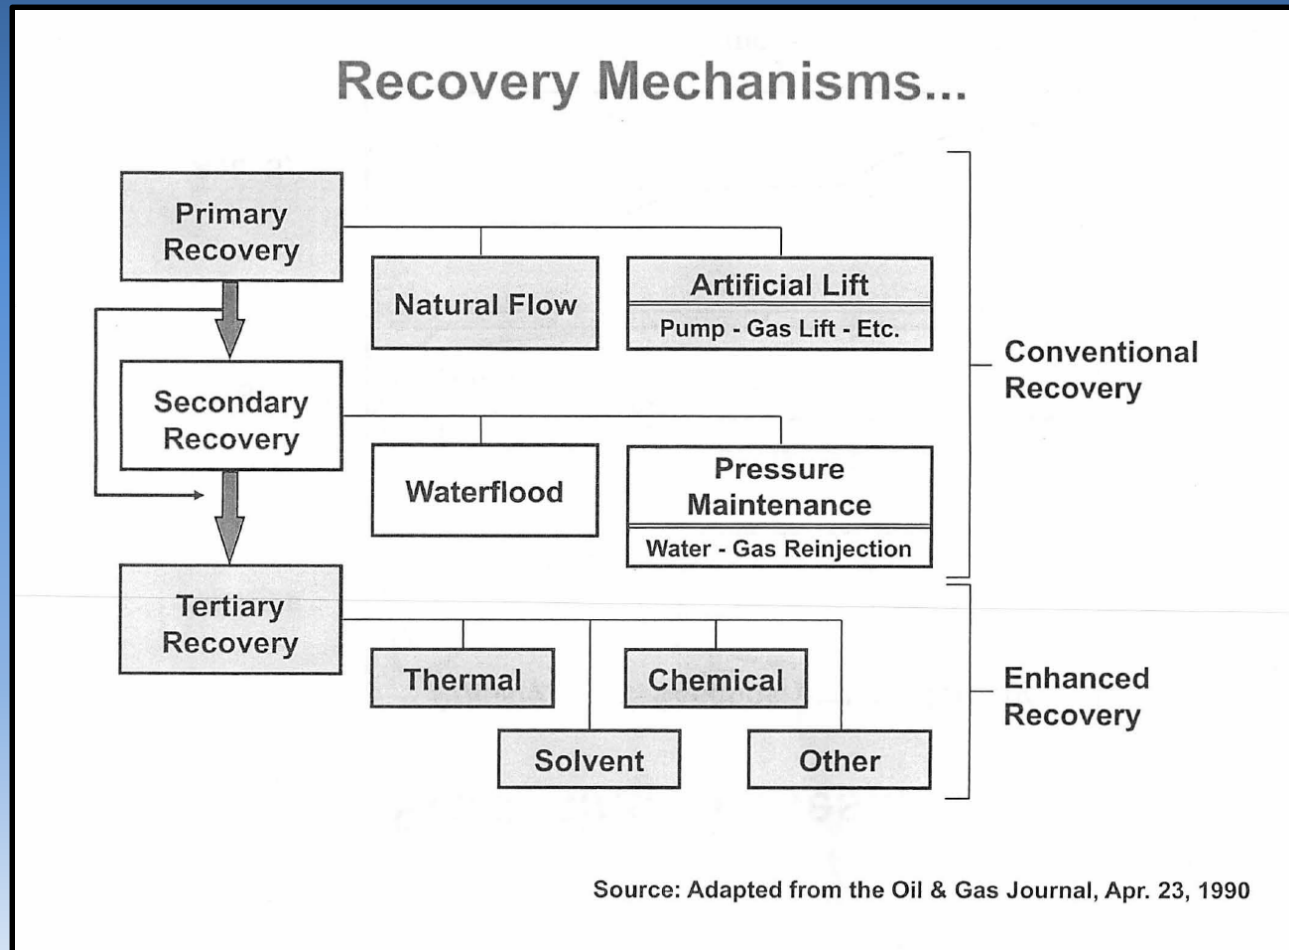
Recovery Mechanisms...

Primary Recovery

Natural Flow

Artificial Lift

Pump - Gas Lift - Etc.

Secondary Recovery

Waterflood

Pressure Maintenance

Water - Gas Reinjection

Conventional Recovery

Tertiary Recovery

Thermal

Chemical

Solvent

Other

Enhanced Recovery

Source: Adapted from the Oil & Gas Journal, Apr. 23, 1990